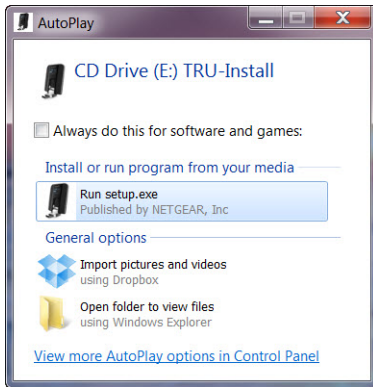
AutoPlay

CD Drive (E:) TRU-Install

Always do this for software and games:

Install or run program from your media

Run setup.exe
Published by NETGEAR, Inc

General options

Import pictures and videos
using Dropbox

Open folder to view files
using Windows Explorer

View more AutoPlay options in Control Panel